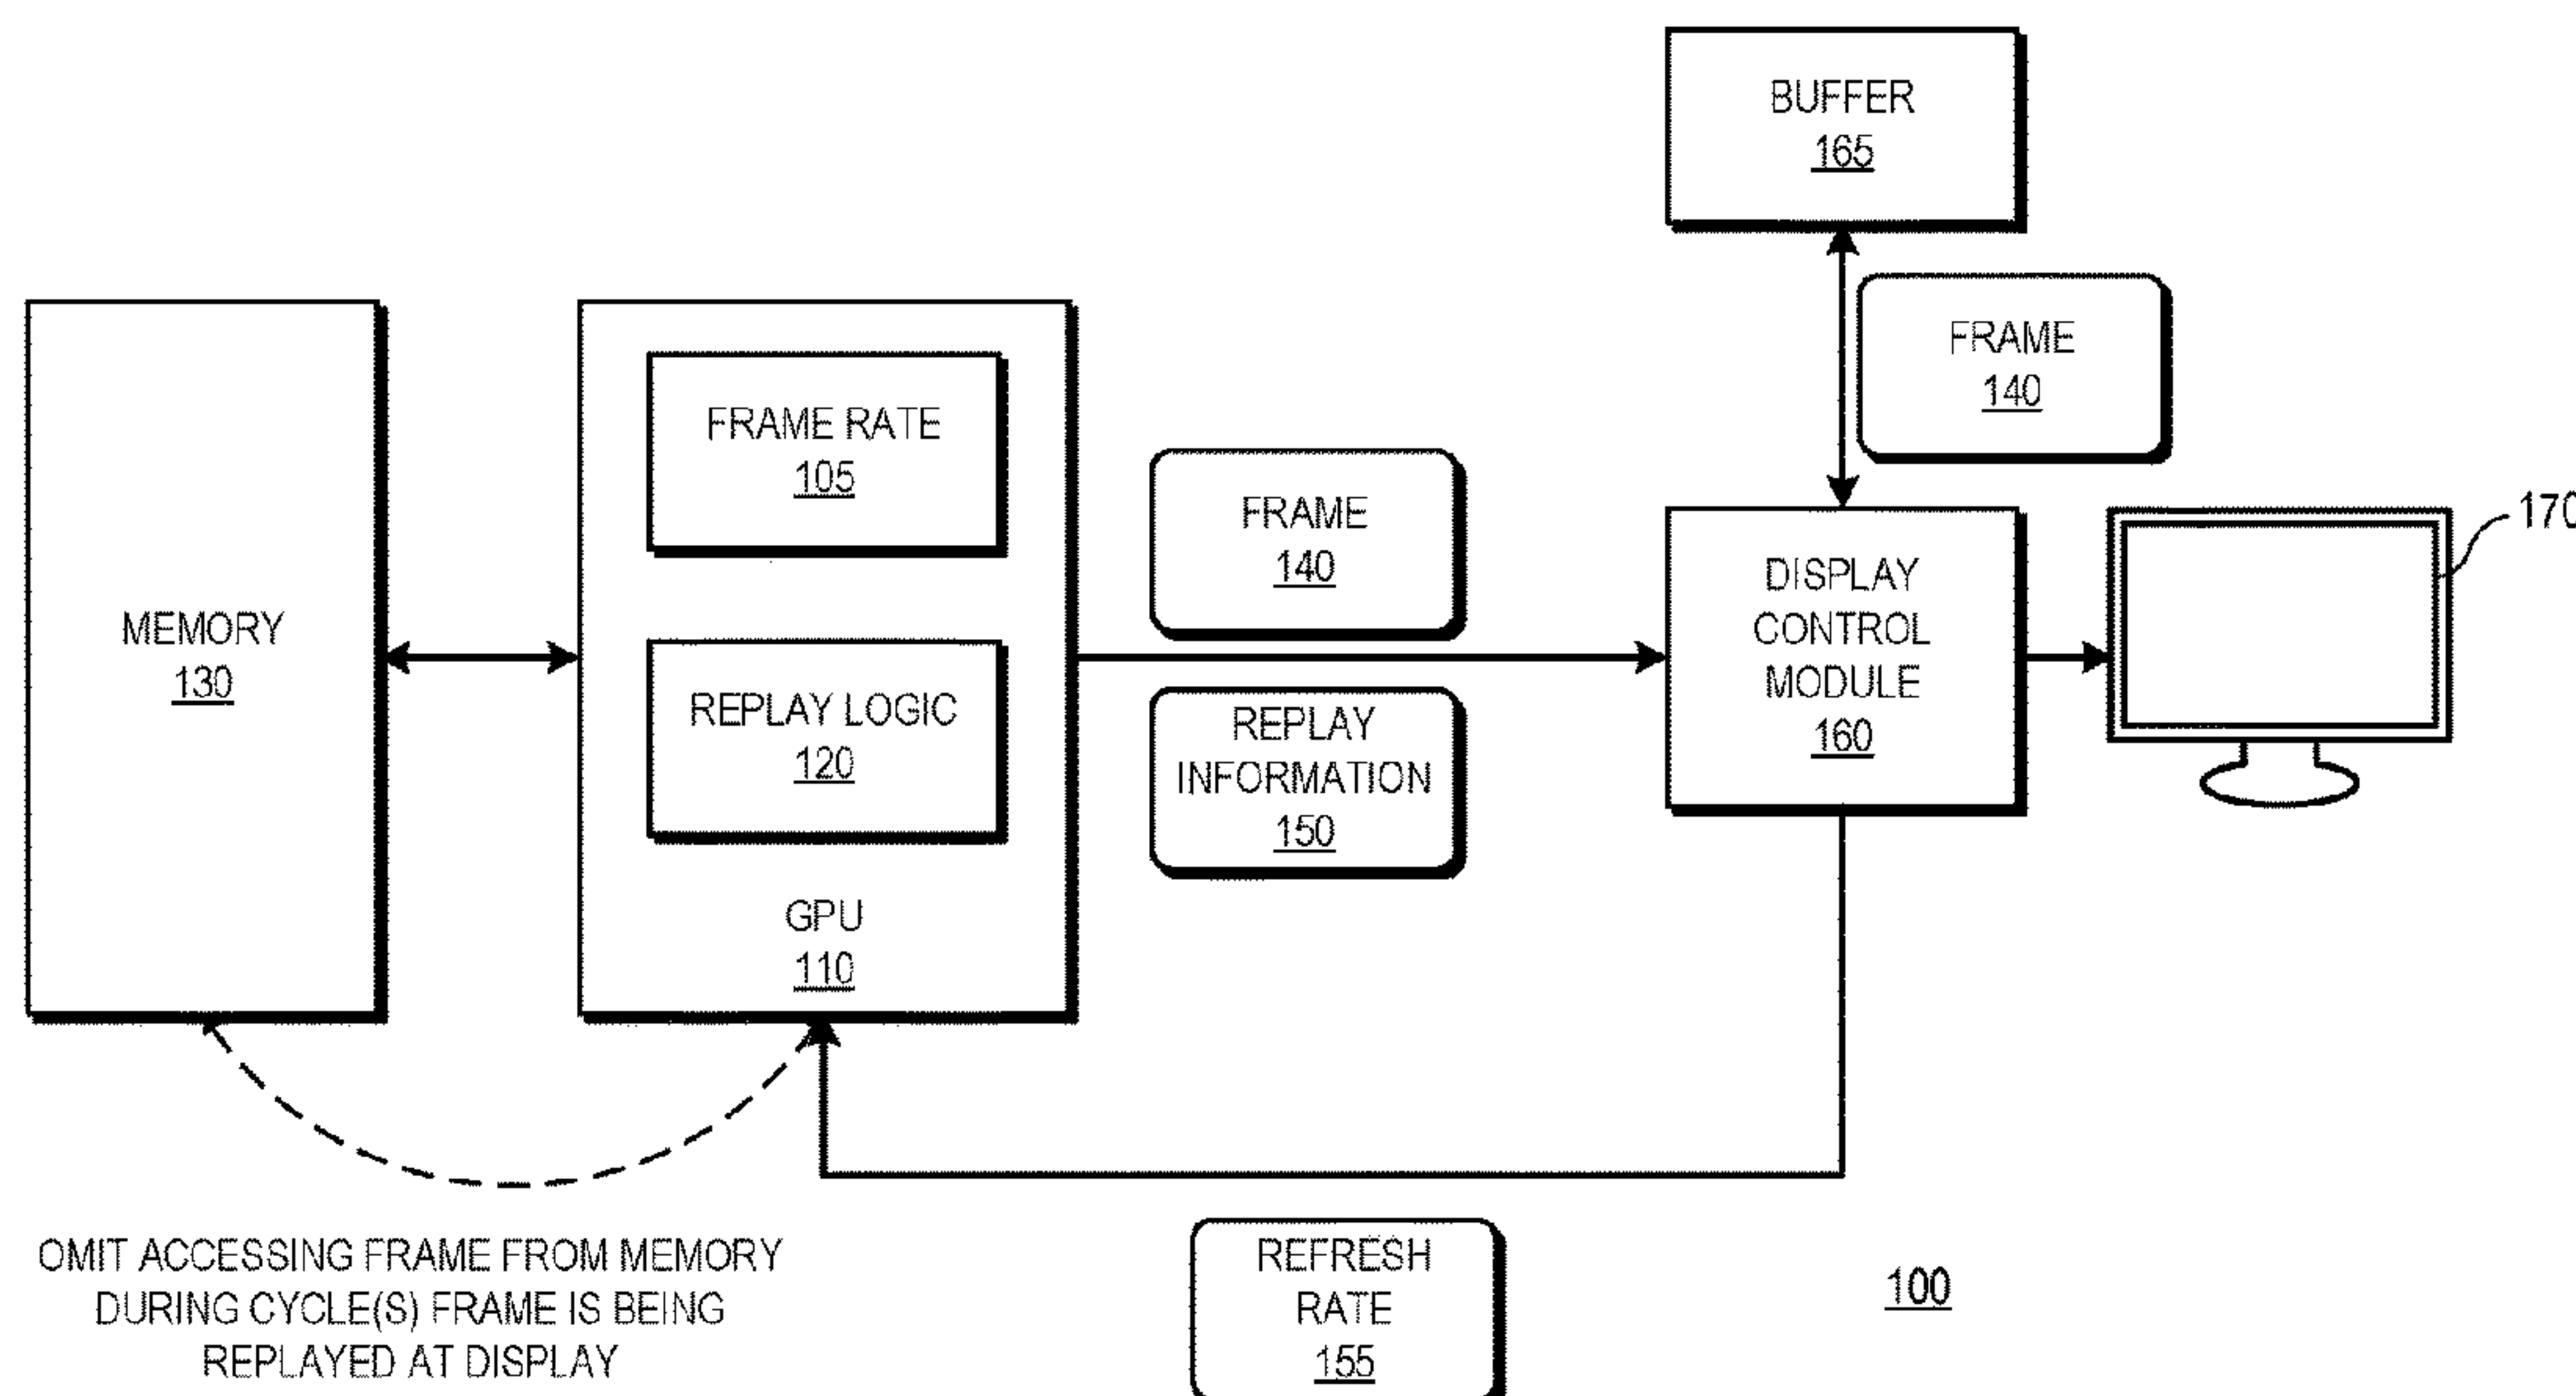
BUFFER
165

FRAME
140

MEMORY
130

FRAME RATE
105

REPLAY LOGIC
120

GPU
110

FRAME
140

REPLAY
INFORMATION
150

DISPLAY
CONTROL
MODULE
160

170

OMIT ACCESSING FRAME FROM MEMORY DURING CYCLE(S) FRAME IS BEING REPLAYED AT DISPLAY

REFRESH
RATE
155

100